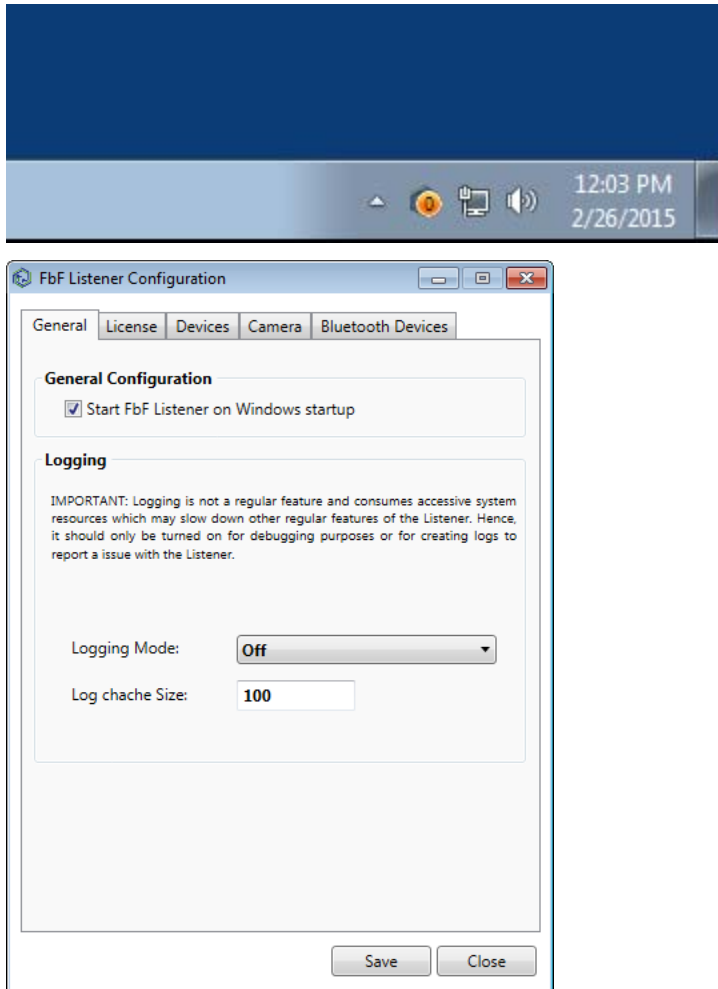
12:03 PM
2/26/2015

FbF Listener Configuration

General | License | Devices | Camera | Bluetooth Devices

General Configuration

Start FbF Listener on Windows startup

Logging

IMPORTANT: Logging is not a regular feature and consumes accessive system resources which may slow down other regular features of the Listener. Hence, it should only be turned on for debugging purposes or for creating logs to report a issue with the Listener.

Logging Mode: Off

Log chache Size: 100

Save | Close